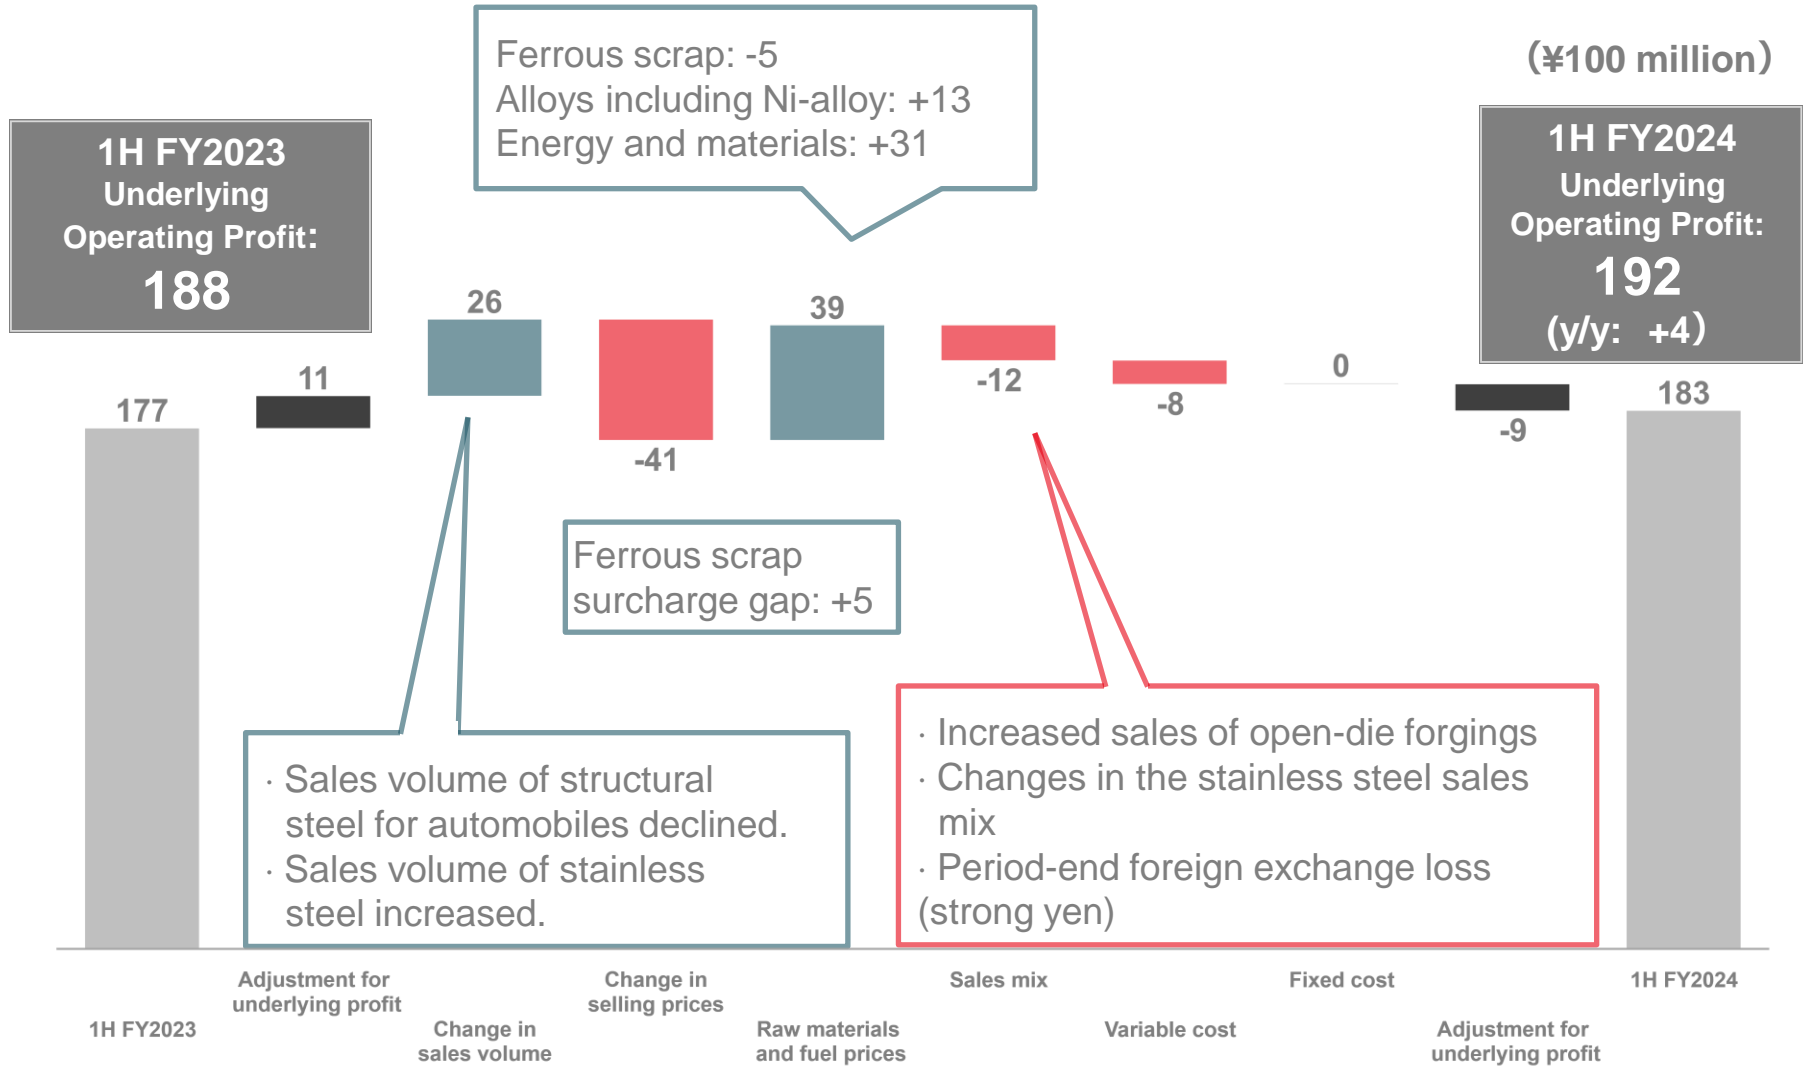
(¥100 million)

1H FY2023
Underlying
Operating Profit:
188

Ferrous scrap: -5
Alloys including Ni-alloy: +13
Energy and materials: +31

1H FY2024
Underlying
Operating Profit:
192
(y/y: +4)

177

11

26

-41

39

-12

-8

0

-9

183

Ferrous scrap surcharge gap: +5

· Sales volume of structural steel for automobiles declined.
· Sales volume of stainless steel increased.

· Increased sales of open-die forgings
· Changes in the stainless steel sales mix
· Period-end foreign exchange loss (strong yen)

1H FY2023

Adjustment for underlying profit

Change in sales volume

Change in selling prices

Raw materials and fuel prices

Sales mix

Variable cost

Fixed cost

Adjustment for underlying profit

1H FY2024